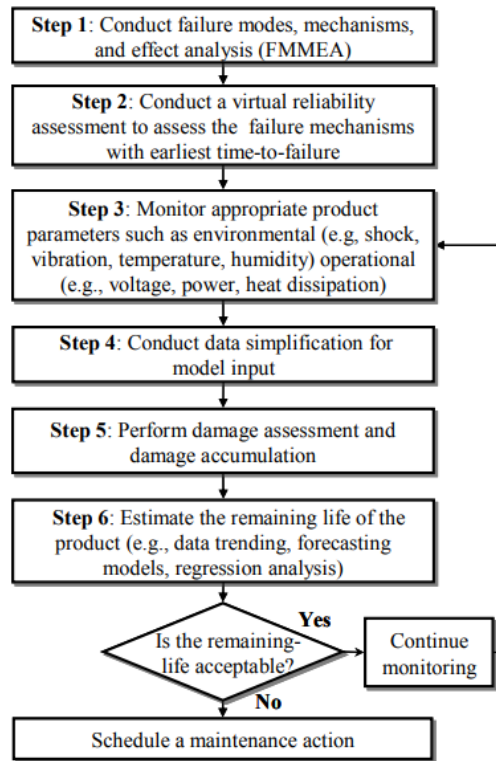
**Step 1**: Conduct failure modes, mechanisms, and effect analysis (FMMEA)

**Step 2**: Conduct a virtual reliability assessment to assess the failure mechanisms with earliest time-to-failure

**Step 3**: Monitor appropriate product parameters such as environmental (e.g, shock, vibration, temperature, humidity) operational (e.g., voltage, power, heat dissipation)

**Step 4**: Conduct data simplification for model input

**Step 5**: Perform damage assessment and damage accumulation

**Step 6**: Estimate the remaining life of the product (e.g., data trending, forecasting models, regression analysis)

Is the remaining-life acceptable?

Yes

Continue monitoring

No

Schedule a maintenance action